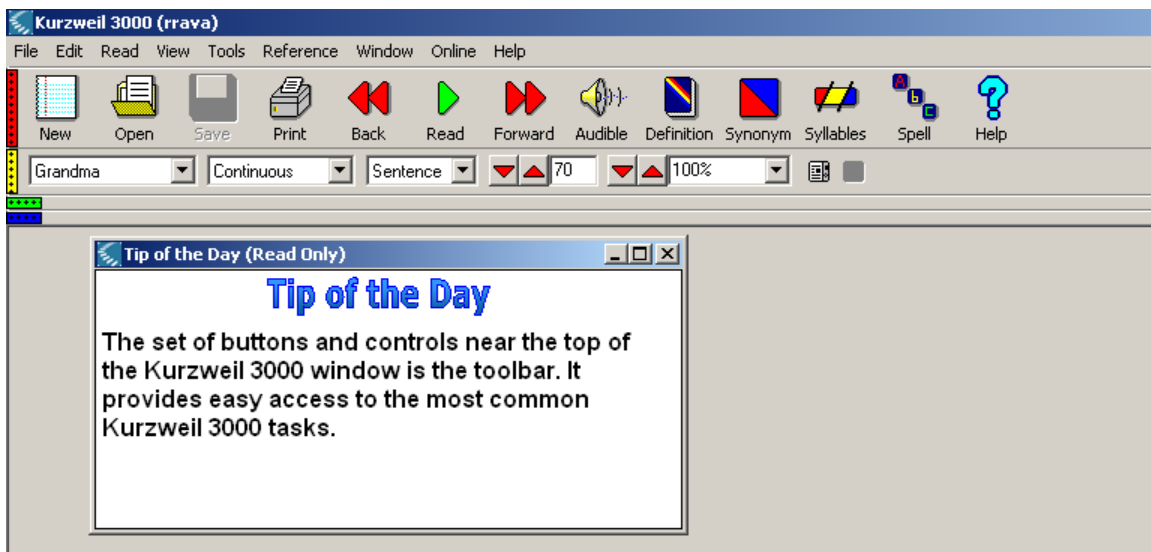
Kurzweil 3000 (rrava)

File Edit Read View Tools Reference Window Online Help

New Open Save Print Back Read Forward Audible Definition Synonym Syllables Spell Help

Grandma Continuous Sentence 70 100%

Tip of the Day (Read Only)

Tip of the Day

The set of buttons and controls near the top of the Kurzweil 3000 window is the toolbar. It provides easy access to the most common Kurzweil 3000 tasks.